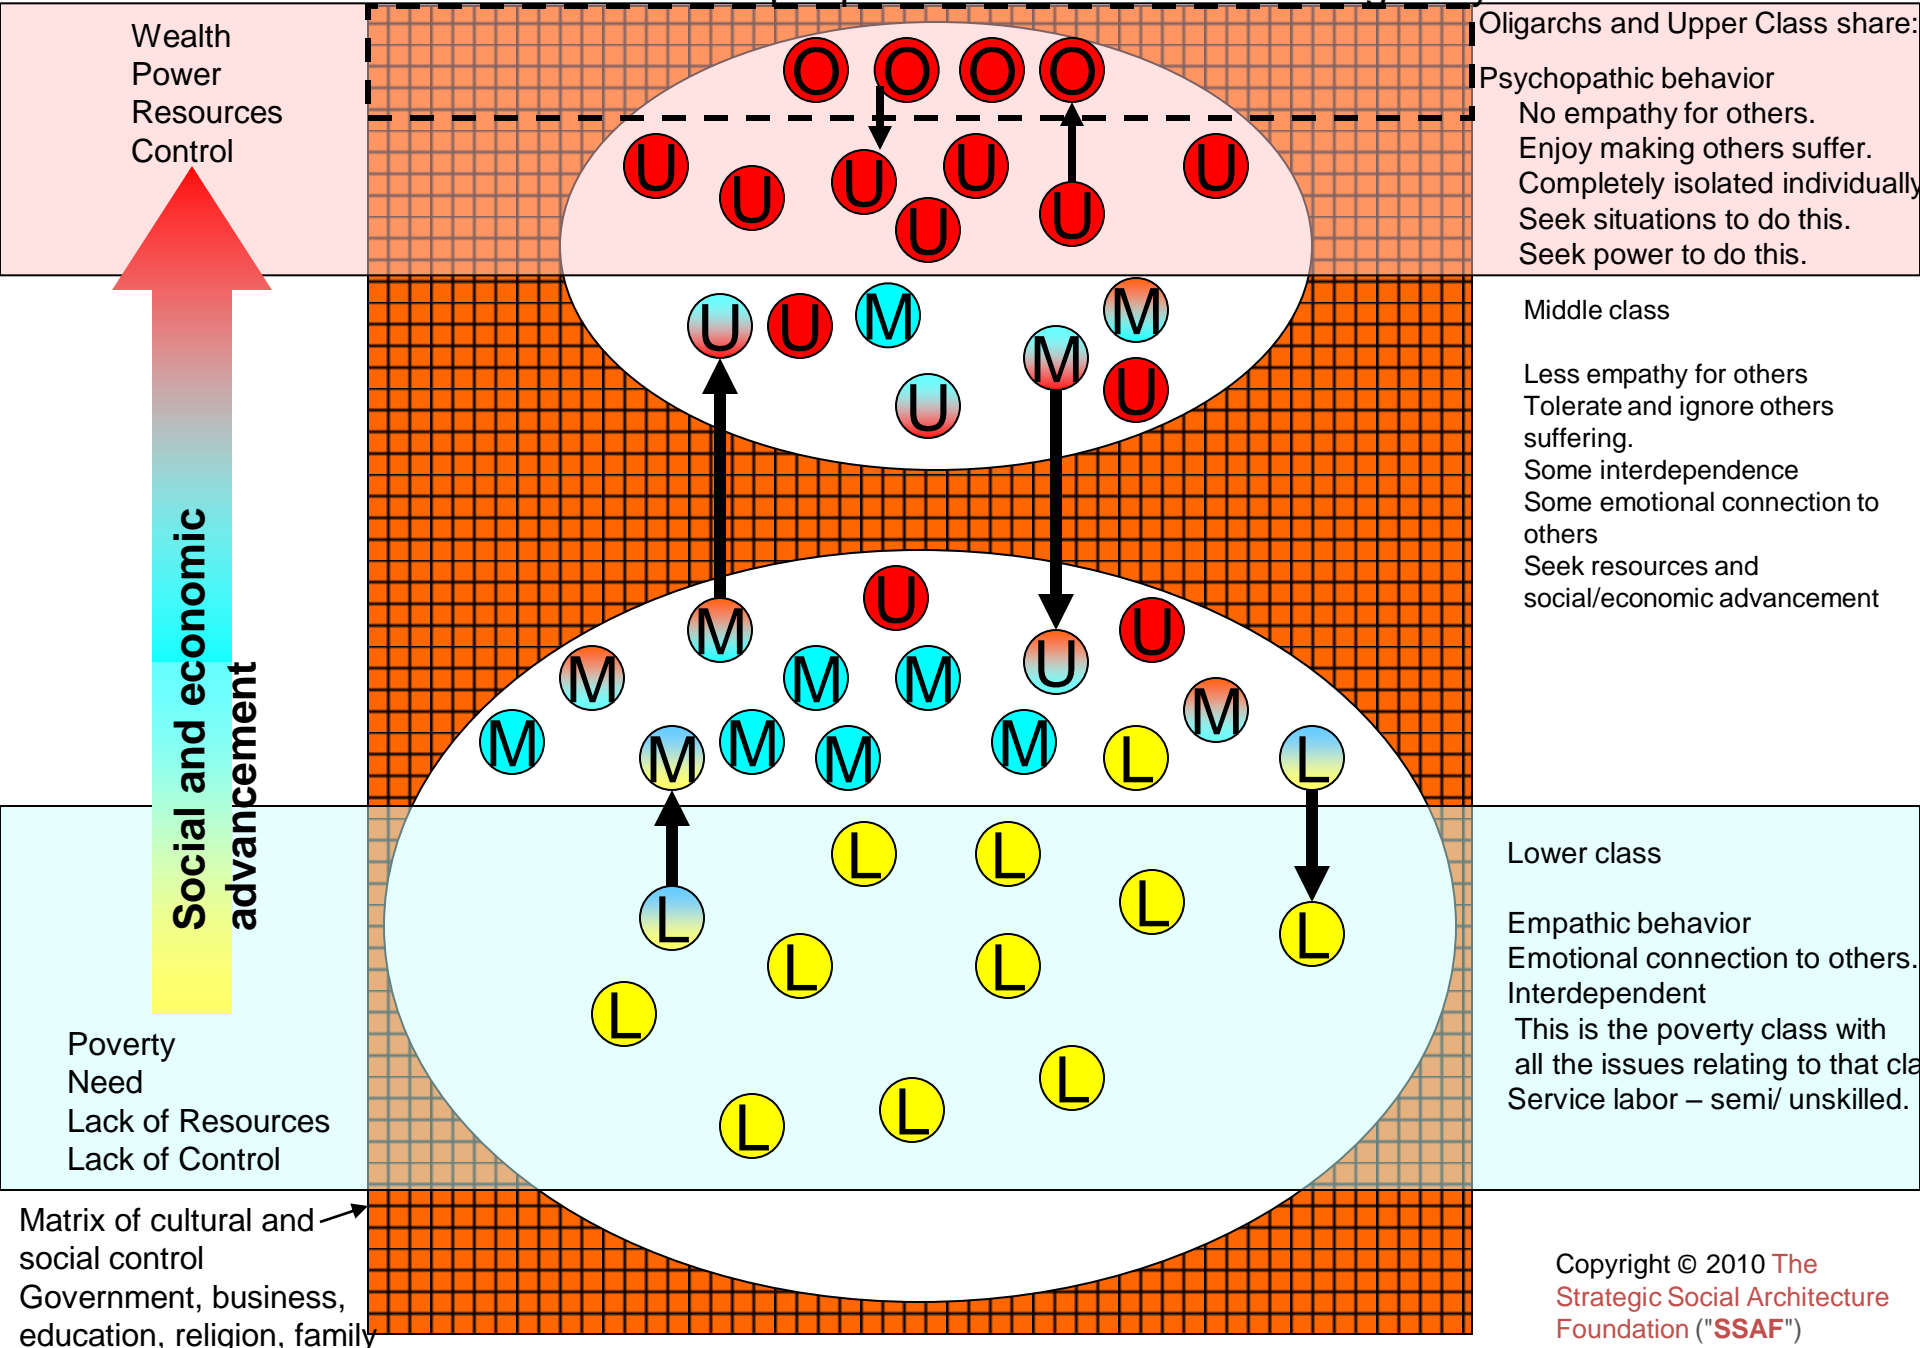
Wealth
Power
Resources
Control

Oligarchs and Upper Class share:

Psychopathic behavior
No empathy for others.
Enjoy making others suffer.
Completely isolated individually
Seek situations to do this.
Seek power to do this.

O O O O
U U U U U U U U

Middle class

Less empathy for others
Tolerate and ignore others suffering.
Some interdependence
Some emotional connection to others
Seek resources and social/economic advancement

U U M M M U U

Social and economic advancement

M U U M M M M M M M M M M L L

Lower class

Empathic behavior
Emotional connection to others.
Interdependent
This is the poverty class with all the issues relating to that cla
Service labor – semi/ unskilled.

L L L L L L L L L L L L L L

Poverty
Need
Lack of Resources
Lack of Control

Matrix of cultural and social control
Government, business, education, religion, family

Copyright © 2010 The Strategic Social Architecture Foundation ("SSAF")